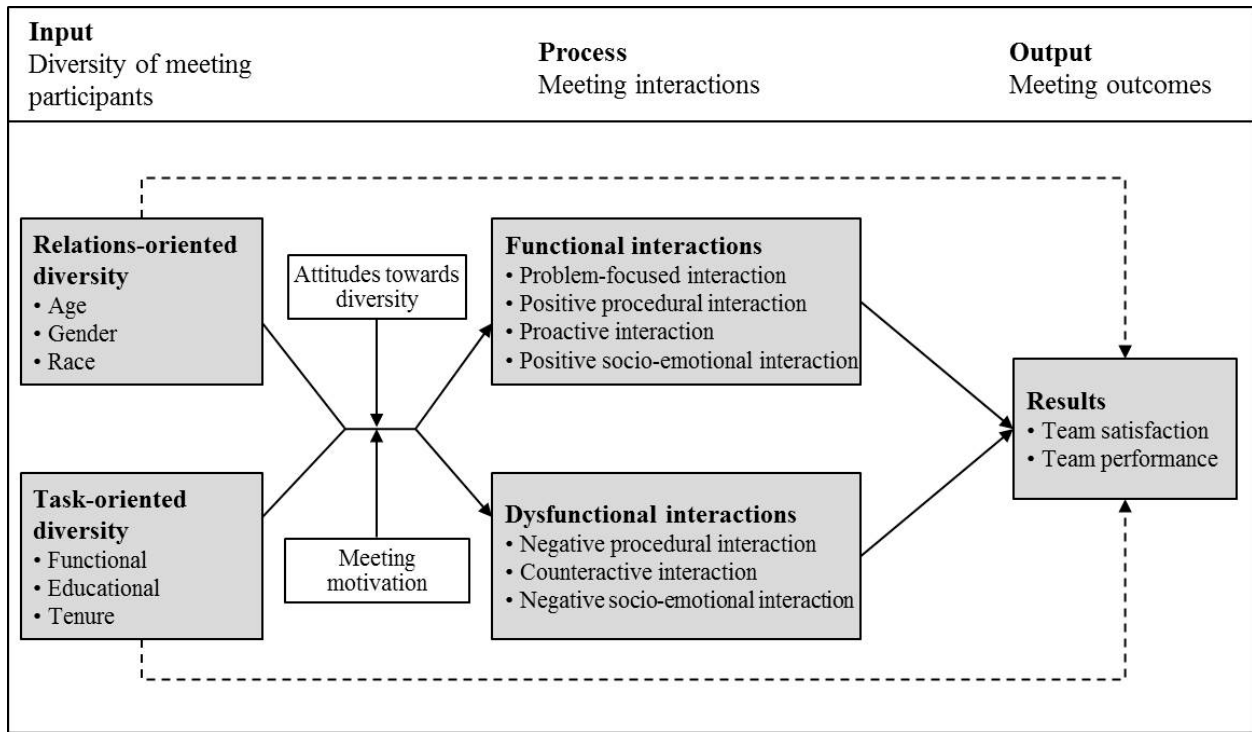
Input
Diversity of meeting participants

Process
Meeting interactions

Output
Meeting outcomes

Relations-oriented diversity
• Age
• Gender
• Race

Attitudes towards diversity

Functional interactions
• Problem-focused interaction
• Positive procedural interaction
• Proactive interaction
• Positive socio-emotional interaction

Results
• Team satisfaction
• Team performance

Task-oriented diversity
• Functional
• Educational
• Tenure

Meeting motivation

Dysfunctional interactions
• Negative procedural interaction
• Counteractive interaction
• Negative socio-emotional interaction